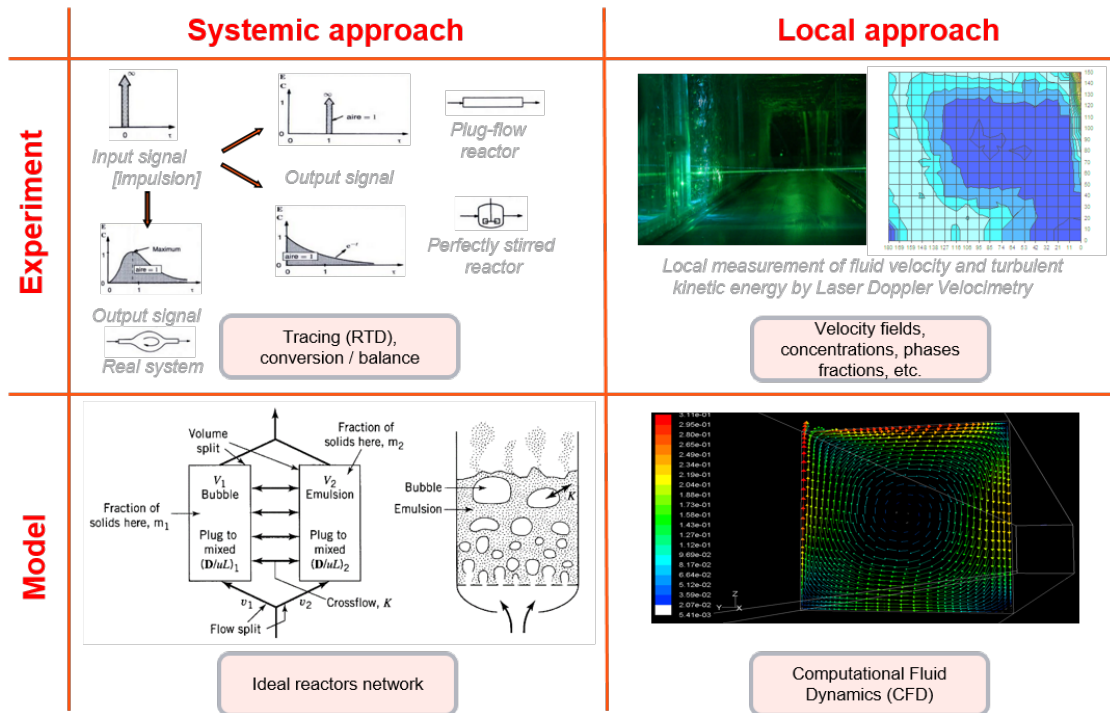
Systemic approach

Local approach

Experiment

$\infty$

0 $\tau$

Input signal [impulsion]

E C

$\infty$

aire = 1

0 1 $\tau$

Output signal

Plug-flow reactor

E C

Maximum

aire = 1

0 1 $\tau$

Output signal

Real system

E C

aire = 1

$e^{-\tau}$

0 1 $\tau$

Perfectly stirred reactor

Tracing (RTD), conversion / balance

Local measurement of fluid velocity and turbulent kinetic energy by Laser Doppler Velocimetry

Velocity fields, concentrations, phases fractions, etc.

Model

Volume split

Fraction of solids here, $m_2$

$V_1$ Bubble

$V_2$ Emulsion

Fraction of solids here, $m_1$

Plug to mixed $(D/uL)_1$

Plug to mixed $(D/uL)_2$

$v_1$

$v_2$

Crossflow, $K$

Flow split

Bubble

Emulsion

$K$

Ideal reactors network

3.11e-01
2.95e-01
2.80e-01
2.65e-01
2.49e-01
2.34e-01
2.19e-01
2.04e-01
1.88e-01
1.73e-01
1.58e-01
1.43e-01
1.27e-01
1.12e-01
9.69e-02
8.17e-02
6.64e-02
5.12e-02
3.59e-02
2.07e-02
5.41e-03

Computational Fluid Dynamics (CFD)